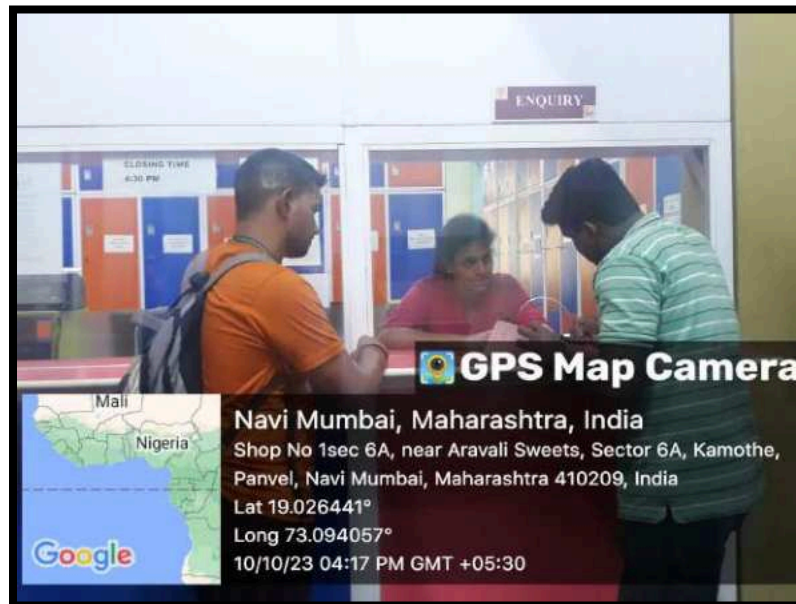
ENQUIRY

CLOSING TIME
4:30 PM

GPS Map Camera

Mali
Nigeria
Google

Navi Mumbai, Maharashtra, India
Shop No 1sec 6A, near Aravali Sweets, Sector 6A, Kamothe, Panvel, Navi Mumbai, Maharashtra 410209, India
Lat 19.026441°
Long 73.094057°
10/10/23 04:17 PM GMT +05:30